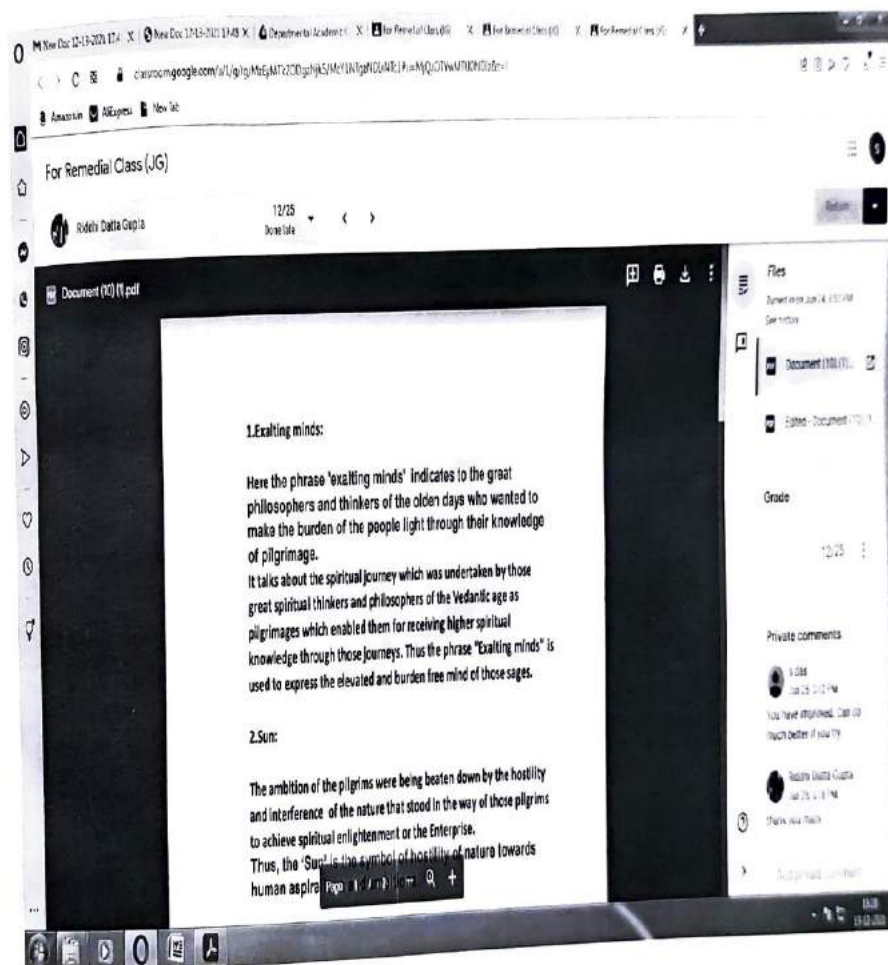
New Doc 12-13-2021 17.4 × | New Doc 12-13-2021 17.49 × | Departmental Academic × | For Remedial Class (JG) × | For Remedial Class (JG) × | For Remedial Class (JG) ×

classroom.google.com/u/1/g/tg/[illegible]

Amazon.in AliExpress New Tab

For Remedial Class (JG)

Riddhi Datta Gupta

12/25
Done late

Return

Document (10) (1).pdf

1.Exalting minds:

Here the phrase 'exalting minds' indicates to the great philosophers and thinkers of the olden days who wanted to make the burden of the people light through their knowledge of pilgrimage.
It talks about the spiritual journey which was undertaken by those great spiritual thinkers and philosophers of the Vedantic age as pilgrimages which enabled them for receiving higher spiritual knowledge through those journeys. Thus the phrase "Exalting minds" is used to express the elevated and burden free mind of those sages.

2.Sun:

The ambition of the pilgrims were being beaten down by the hostility and interference of the nature that stood in the way of those pilgrims to achieve spiritual enlightenment or the Enterprise.
Thus, the 'Sun' is the symbol of hostility of nature towards human aspira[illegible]

Page 1 / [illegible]

Files
Turned in on Jun 24, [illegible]
See history

Document (10) (1)...

Edited - Document (10) (1)...

Grade

12/25

Private comments

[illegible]
Jun 25, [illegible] PM
You have improved. Can do much better if you try

Riddhi Datta Gupta
Jun 25, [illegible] PM
thank you mam

Add private comment